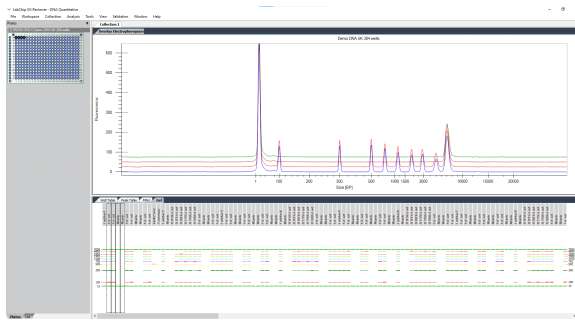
LabChip GX Reviewer - DNA Quantitation
File Workspace Collection Analysis Tools View Validation Window Help
Plates
Collection 1
Overlay Electropherograms
Genus DNA 5K 384 wells
500
400
300
200
100
0
Fluorescence
1 100 200 300 500 700 1000 1500 2000 3000 5000 10000 20000
Size [BP]
Well Table Peak Table Filter Gel
Plates
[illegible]